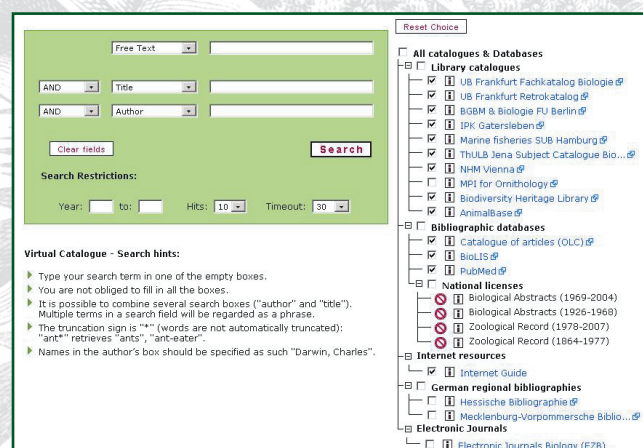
Free Text
AND Title
AND Author
Clear fields
Search
Search Restrictions:
Year: to: Hits: 10 Timeout: 30

Virtual Catalogue - Search hints:

Type your search term in one of the empty boxes.
You are not obliged to fill in all the boxes.
It is possible to combine several search boxes ("author" and "title"). Multiple terms in a search field will be regarded as a phrase.
The truncation sign is "*" (words are not automatically truncated): "ant*" retrieves "ants", "ant-eater".
Names in the author's box should be specified as such "Darwin, Charles".

Reset Choice

All catalogues & Databases
Library catalogues
UB Frankfurt Fachkatalog Biologie
UB Frankfurt Retrokatalog
BGBM & Biologie FU Berlin
IPK Gatersleben
Marine fisheries SUB Hamburg
ThULB Jena Subject Catalogue Bio...
NHM Vienna
MPI for Ornithology
Biodiversity Heritage Library
AnimalBase
Bibliographic databases
Catalogue of articles (OLC)
BioLIS
PubMed
National licenses
Biological Abstracts (1969-2004)
Biological Abstracts (1926-1968)
Zoological Record (1978-2007)
Zoological Record (1864-1977)
Internet resources
Internet Guide
German regional bibliographies
Hessische Bibliographie
Mecklenburg-Vorpommersche Biblio...
Electronic Journals
Electronic Journals Biology (EZB)